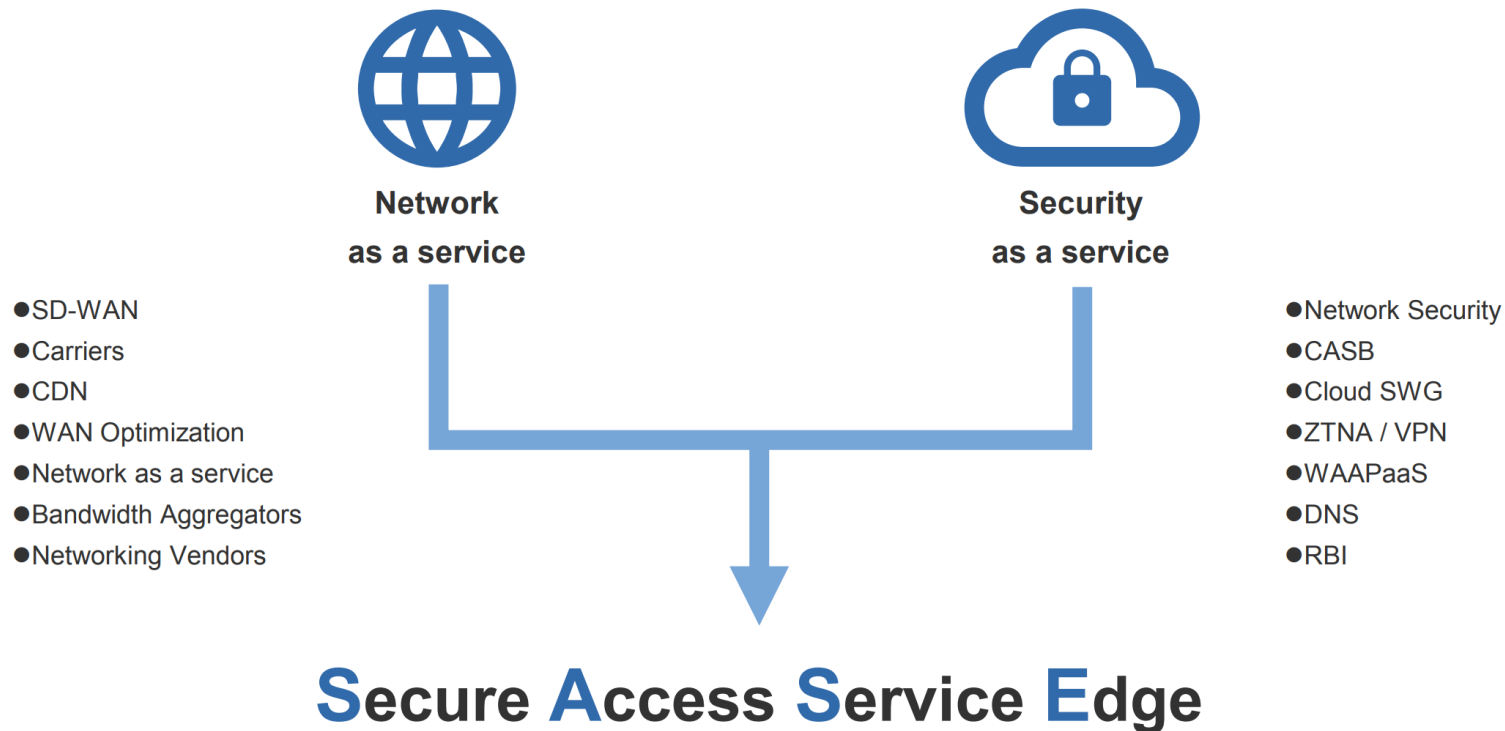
Network as a service

Security as a service

●SD-WAN
●Carriers
●CDN
●WAN Optimization
●Network as a service
●Bandwidth Aggregators
●Networking Vendors

●Network Security
●CASB
●Cloud SWG
●ZTNA / VPN
●WAAPaaS
●DNS
●RBI

Secure Access Service Edge